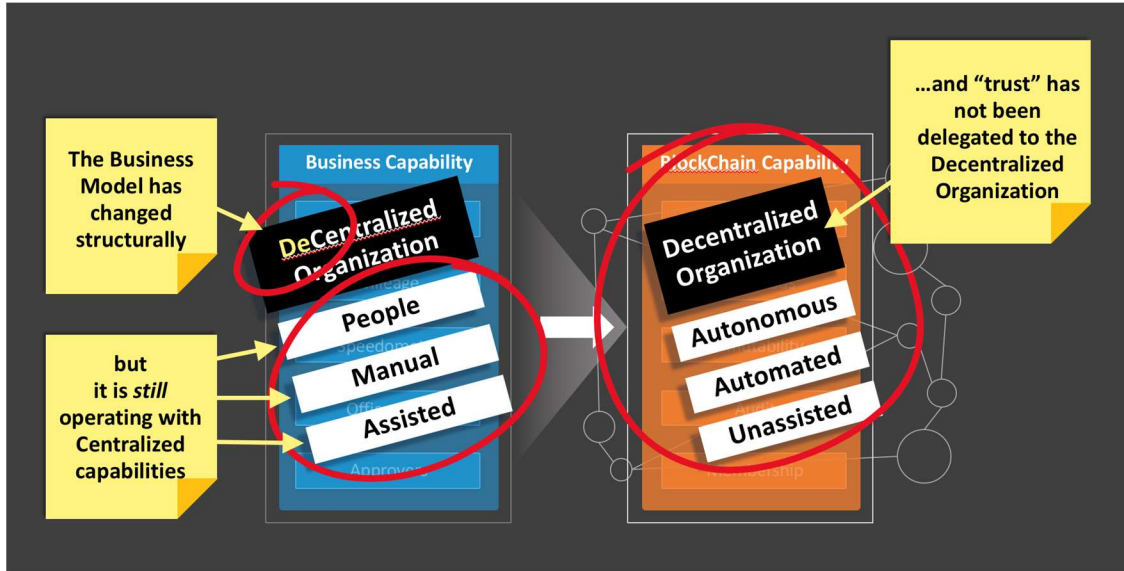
The Business Model has changed structurally

but it is *still* operating with Centralized capabilities

Business Capability

DeCentralized Organization

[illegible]ileage

People

Speedom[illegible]

Manual

Offi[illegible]

Assisted

Approve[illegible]

BlockChain Capability

Decentralized Organization

Autonomous

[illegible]ability

Automated

Audi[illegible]

Unassisted

Membership

…and “trust” has not been delegated to the Decentralized Organization